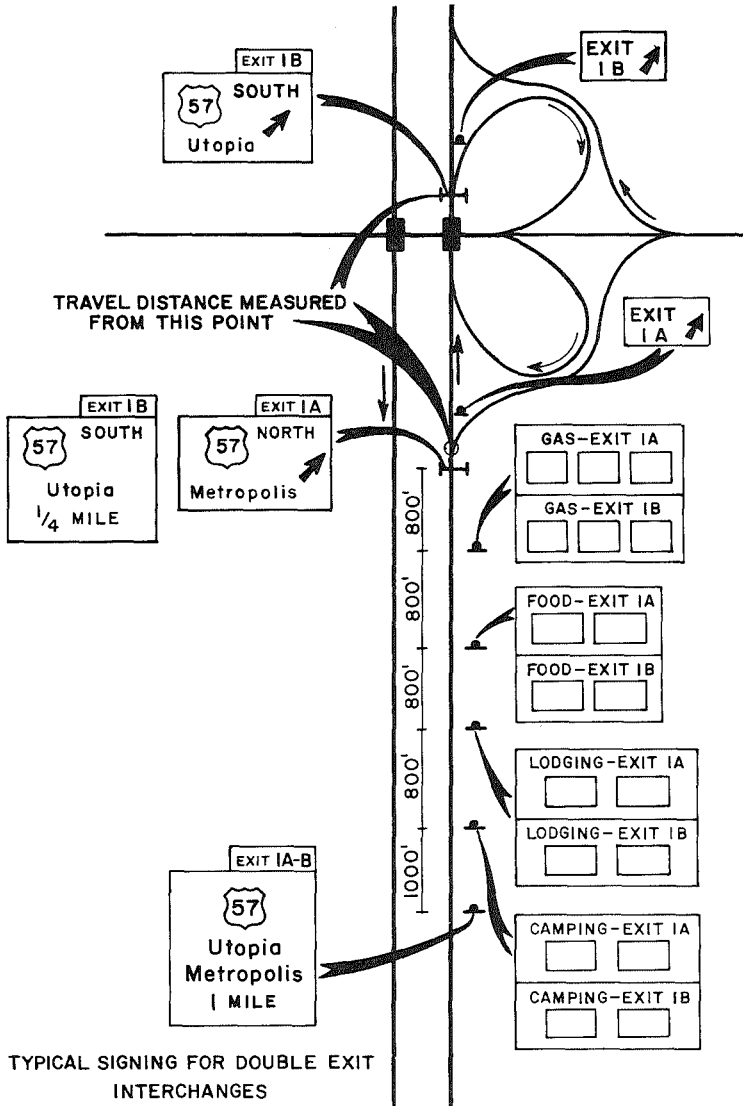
EXIT 1B
57 SOUTH
Utopia

EXIT 1B

TRAVEL DISTANCE MEASURED FROM THIS POINT

EXIT 1A

EXIT 1B
57 SOUTH
Utopia
$1/4$ MILE

EXIT 1A
57 NORTH
Metropolis

GAS-EXIT 1A
GAS-EXIT 1B

800'
800'
800'
800'
1000'

FOOD-EXIT 1A
FOOD-EXIT 1B

LODGING-EXIT 1A
LODGING-EXIT 1B

EXIT 1A-B
57
Utopia
Metropolis
1 MILE

CAMPING-EXIT 1A
CAMPING-EXIT 1B

TYPICAL SIGNING FOR DOUBLE EXIT INTERCHANGES